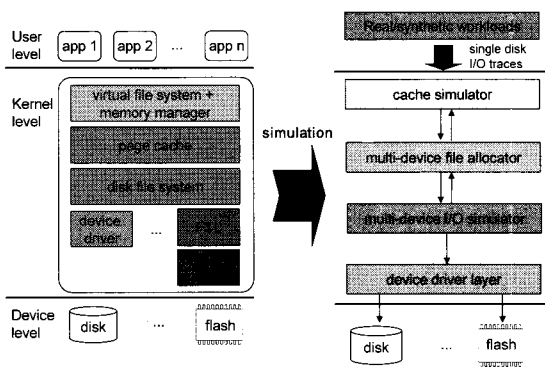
User level

app 1

app 2

...

app n

Kernel level

virtual file system + memory manager

page cache

disk file system

device driver

...

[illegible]

Device level

disk

...

flash

simulation

Real/synthetic workloads

single disk I/O traces

cache simulator

multi-device file allocator

multi-device I/O simulator

device driver layer

disk

...

flash